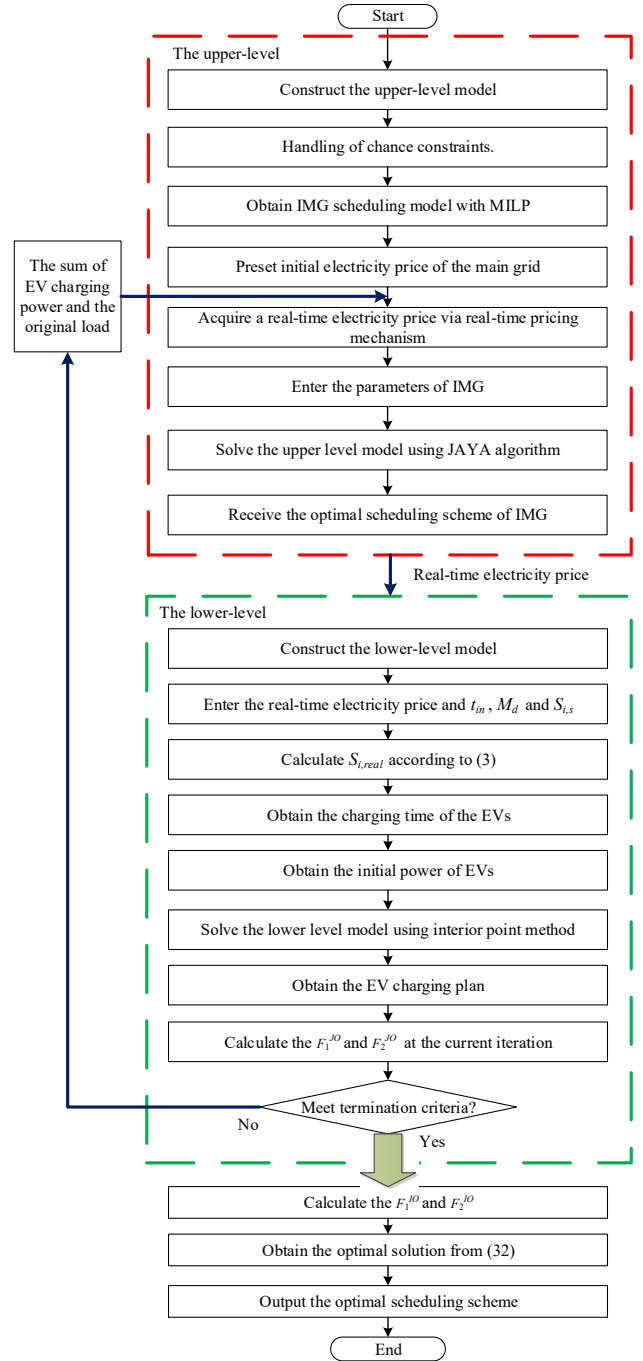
Start

The upper-level

Construct the upper-level model

Handling of chance constraints.

Obtain IMG scheduling model with MILP

Preset initial electricity price of the main grid

The sum of EV charging power and the original load

Acquire a real-time electricity price via real-time pricing mechanism

Enter the parameters of IMG

Solve the upper level model using JAYA algorithm

Receive the optimal scheduling scheme of IMG

Real-time electricity price

The lower-level

Construct the lower-level model

Enter the real-time electricity price and $t_{in}$ , $M_d$ and $S_{i,s}$

Calculate $S_{i,real}$ according to (3)

Obtain the charging time of the EVs

Obtain the initial power of EVs

Solve the lower level model using interior point method

Obtain the EV charging plan

Calculate the $F_1^{IO}$ and $F_2^{IO}$ at the current iteration

Meet termination criteria?

No

Yes

Calculate the $F_1^{IO}$ and $F_2^{IO}$

Obtain the optimal solution from (32)

Output the optimal scheduling scheme

End